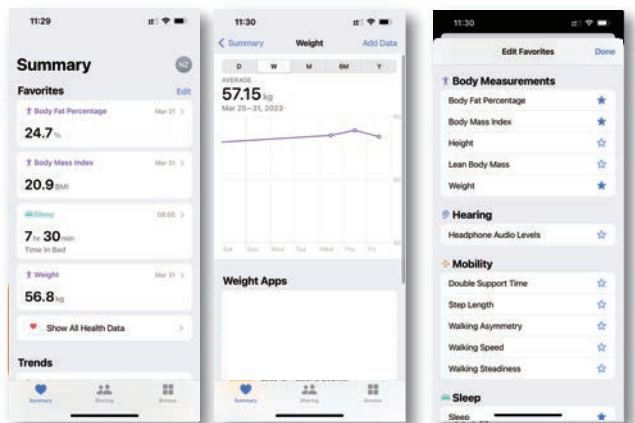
11:29

Summary

NZ

Favorites

Edit

Body Fat Percentage

Mar 31 >

24.7 %

Body Mass Index

Mar 31 >

20.9 BMI

Sleep

08:00 >

7 hr 30 min

Time In Bed

Weight

Mar 31 >

56.8 kg

Show All Health Data

Trends

Summary

Sharing

Browse

11:30

< Summary

Weight

Add Data

D

W

M

6M

Y

AVERAGE

57.15 kg

Mar 25–31, 2023

Sat

Sun

Mon

Tue

Wed

Thu

Fri

Weight Apps

Summary

Sharing

Browse

11:30

Edit Favorites

Done

Body Measurements

Body Fat Percentage

Body Mass Index

Height

Lean Body Mass

Weight

Hearing

Headphone Audio Levels

Mobility

Double Support Time

Step Length

Walking Asymmetry

Walking Speed

Walking Steadiness

Sleep

Sleep